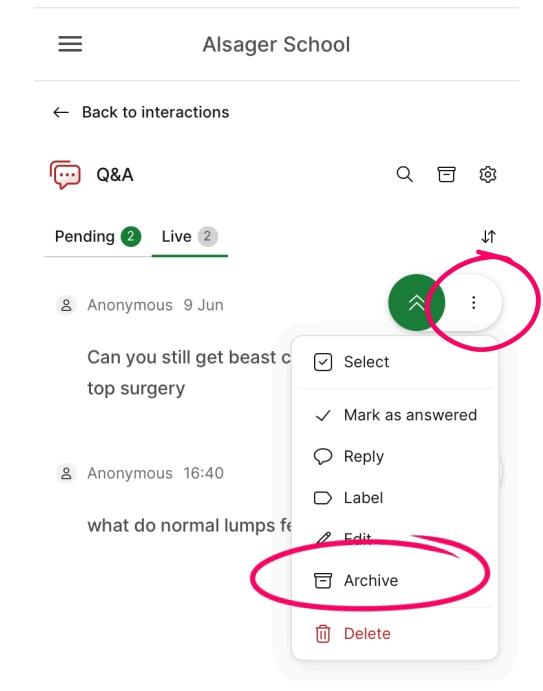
Alsager School

← Back to interactions

Q&A

Pending 2 Live 2

Anonymous 9 Jun

Can you still get beast c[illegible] top surgery

Anonymous 16:40

what do normal lumps fe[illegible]

Select

Mark as answered

Reply

Label

Edit

Archive

Delete